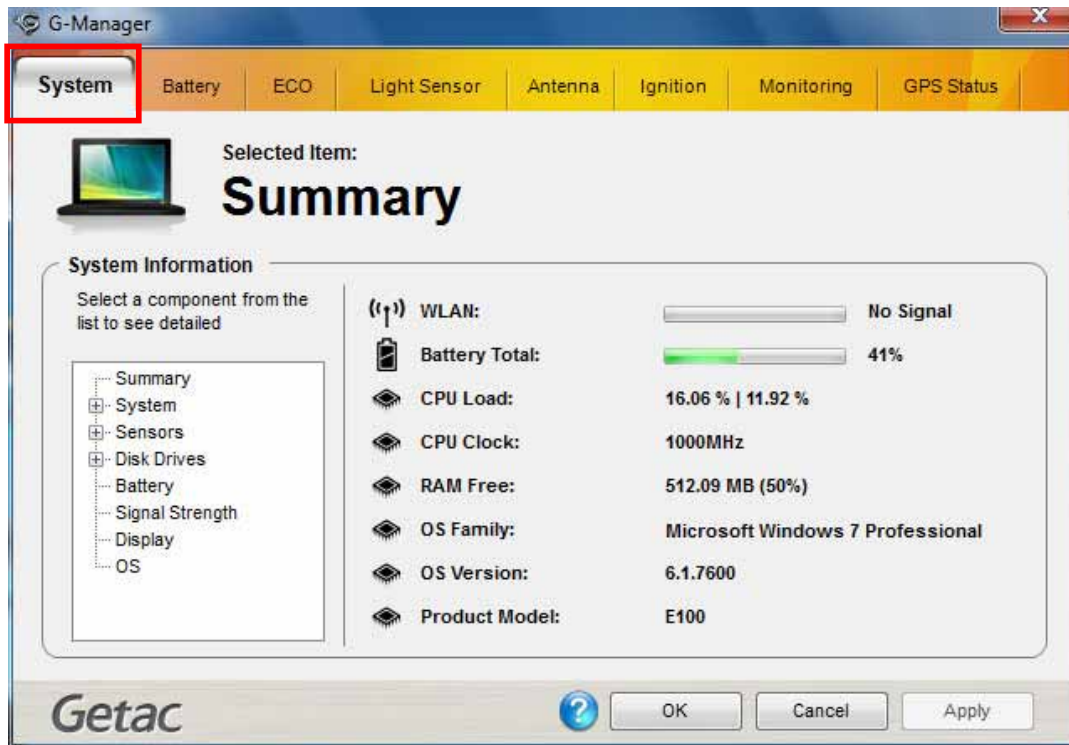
G-Manager

System | Battery | ECO | Light Sensor | Antenna | Ignition | Monitoring | GPS Status

Selected Item:
Summary

System Information

Select a component from the list to see detailed

Summary
System
Sensors
Disk Drives
Battery
Signal Strength
Display
OS

WLAN: No Signal
Battery Total: 41%
CPU Load: 16.06 % | 11.92 %
CPU Clock: 1000MHz
RAM Free: 512.09 MB (50%)
OS Family: Microsoft Windows 7 Professional
OS Version: 6.1.7600
Product Model: E100

Getac

OK
Cancel
Apply